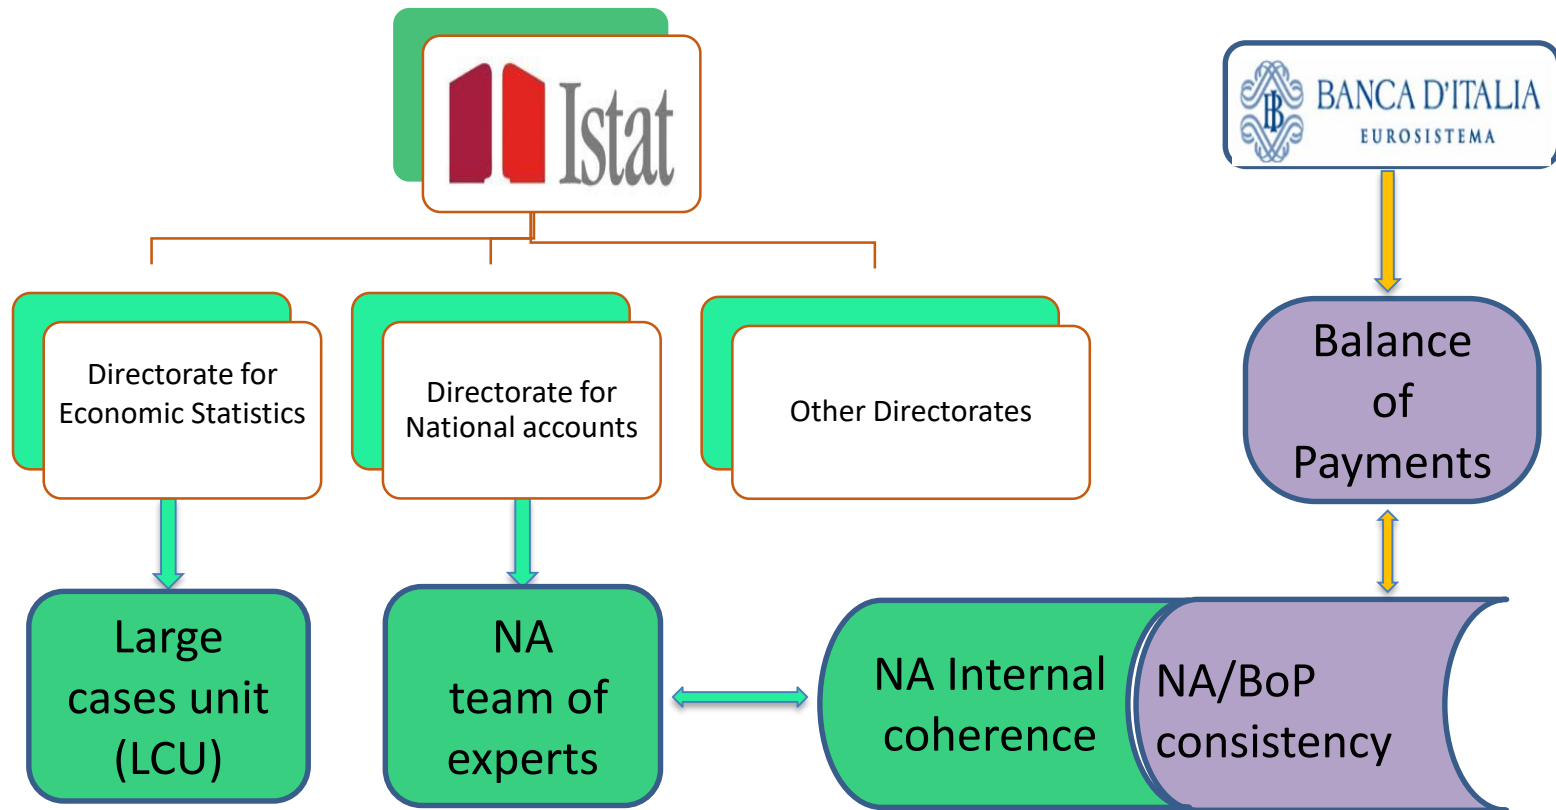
Istat

BANCA D'ITALIA
EUROSISTEMA

Directorate for Economic Statistics

Directorate for National accounts

Other Directorates

Balance of Payments

Large cases unit (LCU)

NA team of experts

NA Internal coherence

NA/BoP consistency